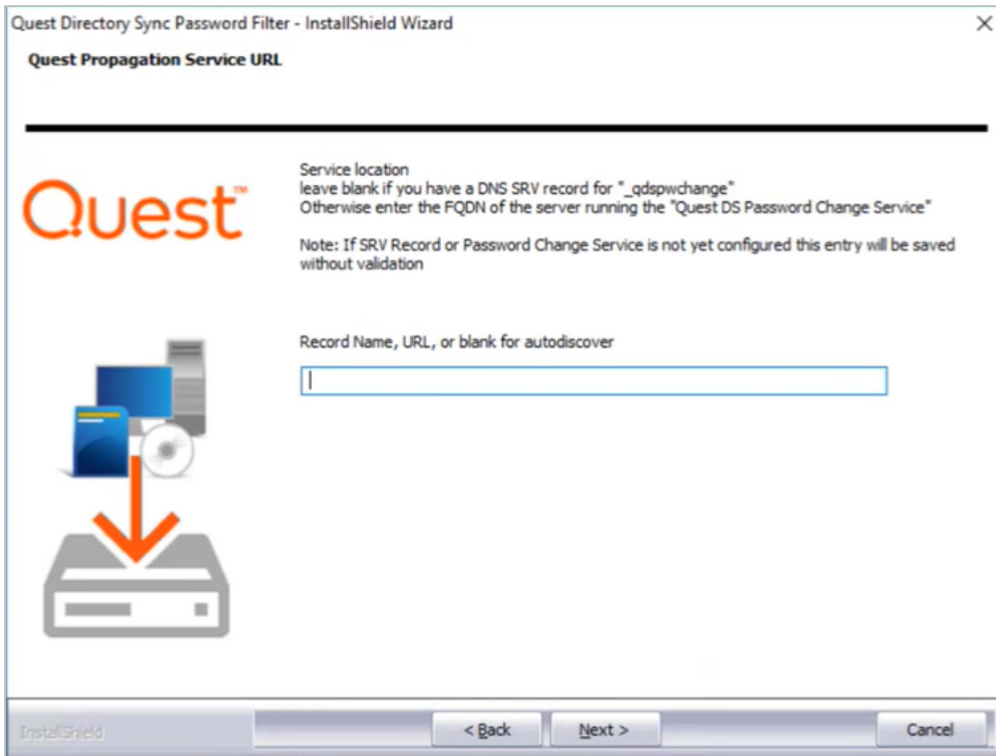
Quest Directory Sync Password Filter - InstallShield Wizard

Quest Propagation Service URL

Quest™

Service location
leave blank if you have a DNS SRV record for "_qdspwchange"
Otherwise enter the FQDN of the server running the "Quest DS Password Change Service"

Note: If SRV Record or Password Change Service is not yet configured this entry will be saved without validation

Record Name, URL, or blank for autodiscover

InstallShield

< Back

Next >

Cancel